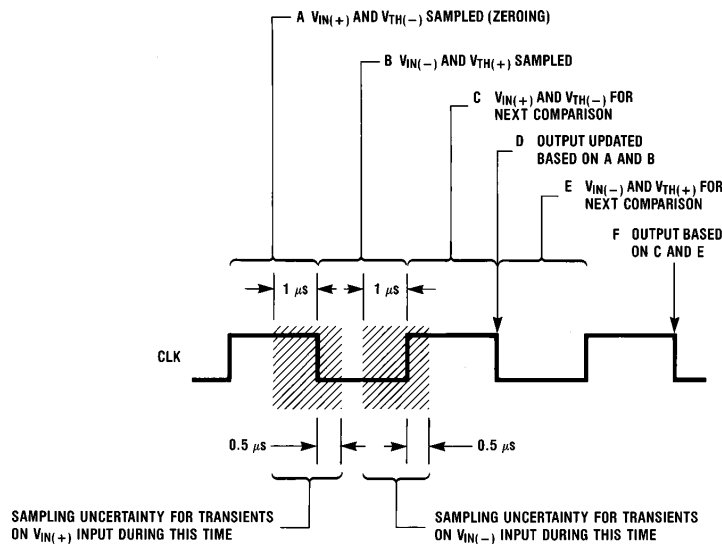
A $V_{IN(+)}$ AND $V_{TH(-)}$ SAMPLED (ZEROING)

B $V_{IN(-)}$ AND $V_{TH(+)}$ SAMPLED

C $V_{IN(+)}$ AND $V_{TH(-)}$ FOR NEXT COMPARISON

D OUTPUT UPDATED BASED ON A AND B

E $V_{IN(-)}$ AND $V_{TH(+)}$ FOR NEXT COMPARISON

F OUTPUT BASED ON C AND E

1 $\mu$s

1 $\mu$s

CLK

0.5 $\mu$s

0.5 $\mu$s

SAMPLING UNCERTAINTY FOR TRANSIENTS ON $V_{IN(+)}$ INPUT DURING THIS TIME

SAMPLING UNCERTAINTY FOR TRANSIENTS ON $V_{IN(-)}$ INPUT DURING THIS TIME